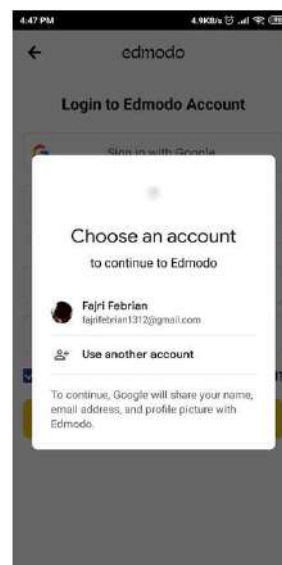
4:47 PM

4.9KB/s

←

edmodo

Login to Edmodo Account

Sign in with Google

Choose an account

to continue to Edmodo

Fajri Febrian

fajrifebrian1312@gmail.com

Use another account

To continue, Google will share your name, email address, and profile picture with Edmodo.